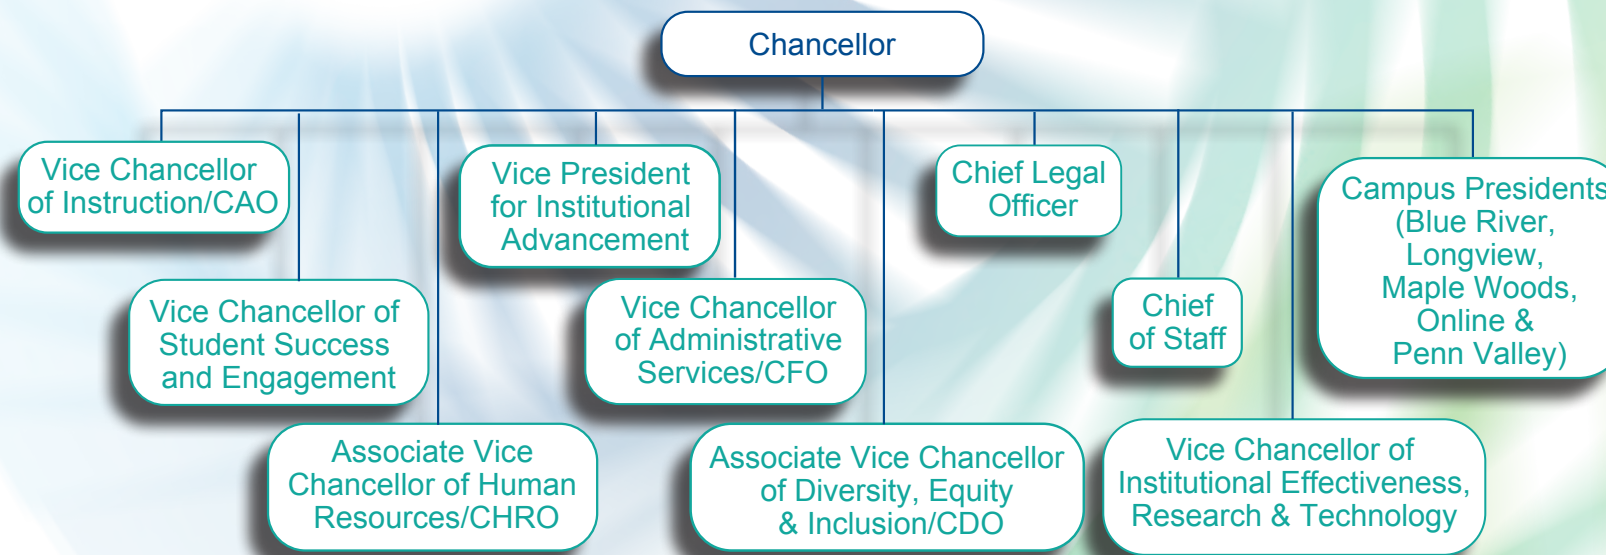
Chancellor

Vice Chancellor of Instruction/CAO

Vice Chancellor of Student Success and Engagement

Associate Vice Chancellor of Human Resources/CHRO

Vice President for Institutional Advancement

Vice Chancellor of Administrative Services/CFO

Associate Vice Chancellor of Diversity, Equity & Inclusion/CDO

Chief Legal Officer

Chief of Staff

Vice Chancellor of Institutional Effectiveness, Research & Technology

Campus Presidents (Blue River, Longview, Maple Woods, Online & Penn Valley)